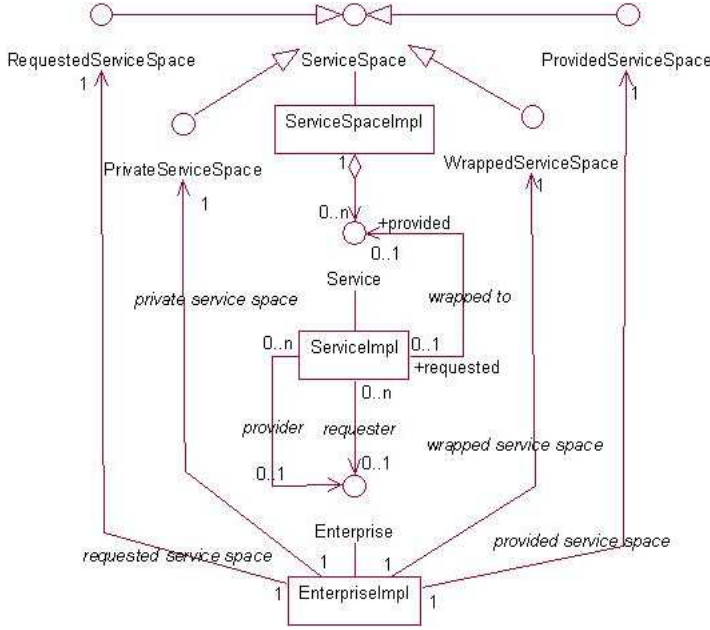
RequestedServiceSpace
1
ServiceSpace
ProvidedServiceSpace
1
ServiceSpaceImpl
PrivateServiceSpace
1
WrappedServiceSpace
1
1
0..n
+provided
0..1
Service
private service space
wrapped to
0..n
ServiceImpl
0..1
+requested
0..n
provider
requester
wrapped service space
0..1
0..1
Enterprise
requested service space
1
1
provided service space
1
EnterpriseImpl
1